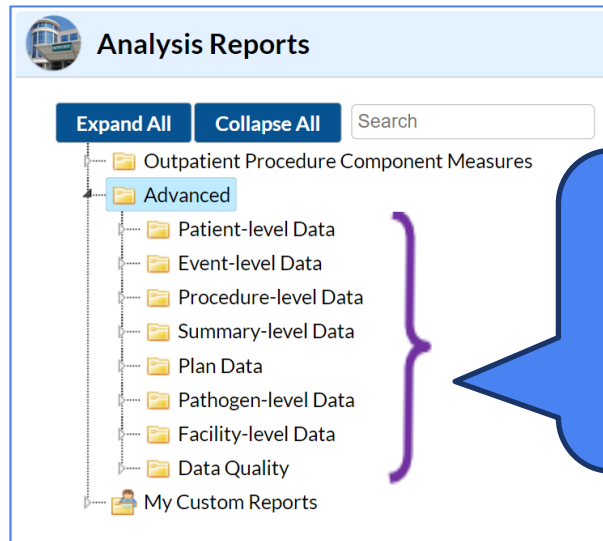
Analysis Reports

Expand All
Collapse All
Search

Outpatient Procedure Component Measures
Advanced
Patient-level Data
Event-level Data
Procedure-level Data
Summary-level Data
Plan Data
Pathogen-level Data
Facility-level Data
Data Quality
My Custom Reports